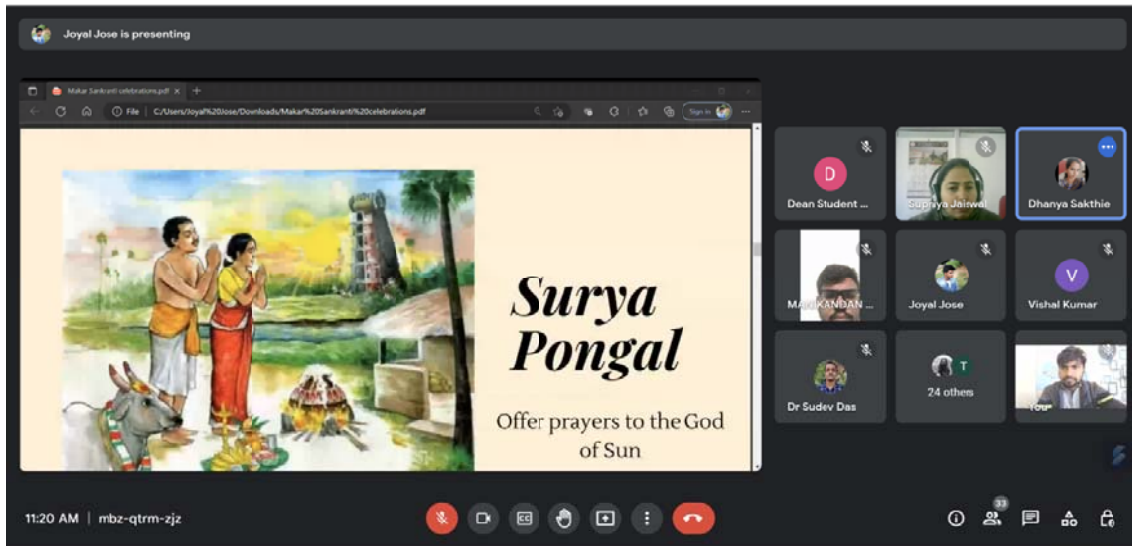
Joyal Jose is presenting

Makar Sankranti celebrations.pdf

File | C:/Users/Joyal%20Jose/Downloads/Makar%20Sankranti%20celebrations.pdf

Sign in

Surya Pongal

Offer prayers to the God of Sun

D
Dean Student ...

Supriya Jaiswal

Dhanya Sakthie

MANIKANDAN ...

Joyal Jose

V
Vishal Kumar

Dr Sudev Das

T
24 others

You

11:20 AM | mbz-qtrm-zjz

33